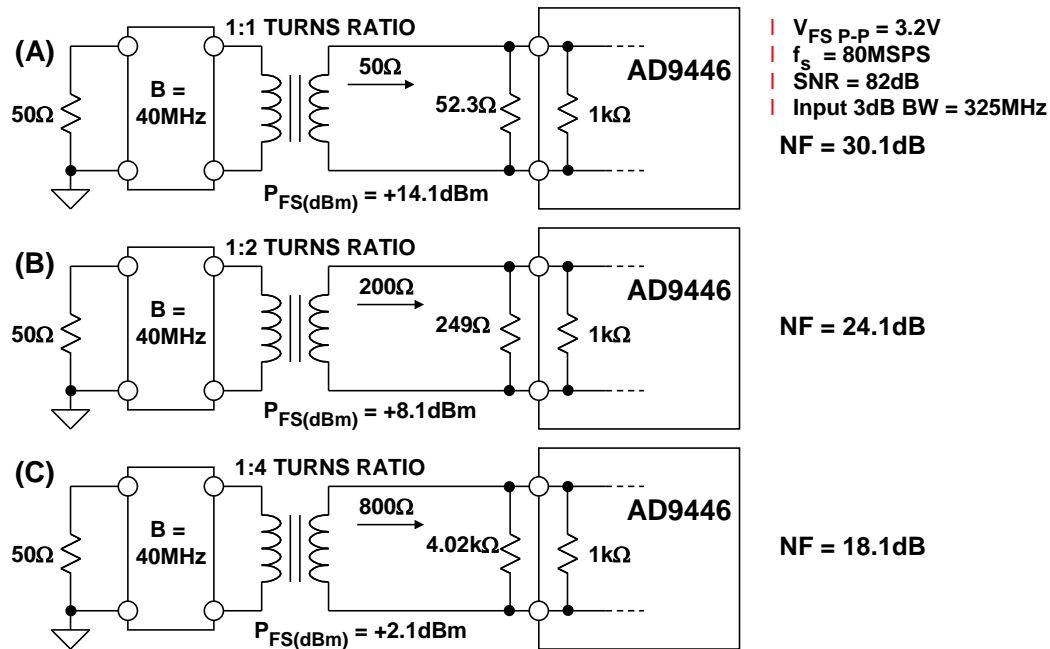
(A)

50Ω

B = 40MHz

1:1 TURNS RATIO

50Ω

52.3Ω

1kΩ

AD9446

$P_{FS(dBm)}$ = +14.1dBm

| $V_{FS\ P-P}$ = 3.2V
| $f_s$ = 80MSPS
| SNR = 82dB
| Input 3dB BW = 325MHz

NF = 30.1dB

(B)

50Ω

B = 40MHz

1:2 TURNS RATIO

200Ω

249Ω

1kΩ

AD9446

$P_{FS(dBm)}$ = +8.1dBm

NF = 24.1dB

(C)

50Ω

B = 40MHz

1:4 TURNS RATIO

800Ω

4.02kΩ

1kΩ

AD9446

$P_{FS(dBm)}$ = +2.1dBm

NF = 18.1dB